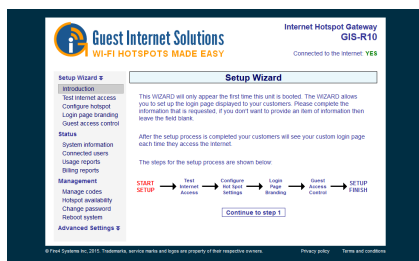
Guest Internet Solutions
WI-FI HOTSPOTS MADE EASY

Internet Hotspot Gateway
GIS-R10
Connected to the Internet: YES

Setup Wizard ¥
Introduction
Test internet access
Configure hotspot
Login page branding
Guest access control
Status
System information
Connected users
Usage reports
Billing reports
Management
Manage codes
Hotspot availability
Change password
Reboot system
Advanced Settings ¥

Setup Wizard

This WIZARD will only appear the first time this unit is booted. The WIZARD allows you to set up the login page displayed to your customers. Please complete the information that is requested; if you don't want to provide an item of information then leave the field blank.

After the setup process is completed your customers will see your custom login page each time they access the internet.

The steps for the setup process are shown below

START SETUP → Test Internet Access → Configure Hot Spot Settings → Login Page Branding → Guest Access Control → SETUP FINISH

Continue to step 1

© Fire4 Systems Inc. 2015. Trademarks, service marks and logos are property of their respective owners.
Privacy policy
Terms and conditions